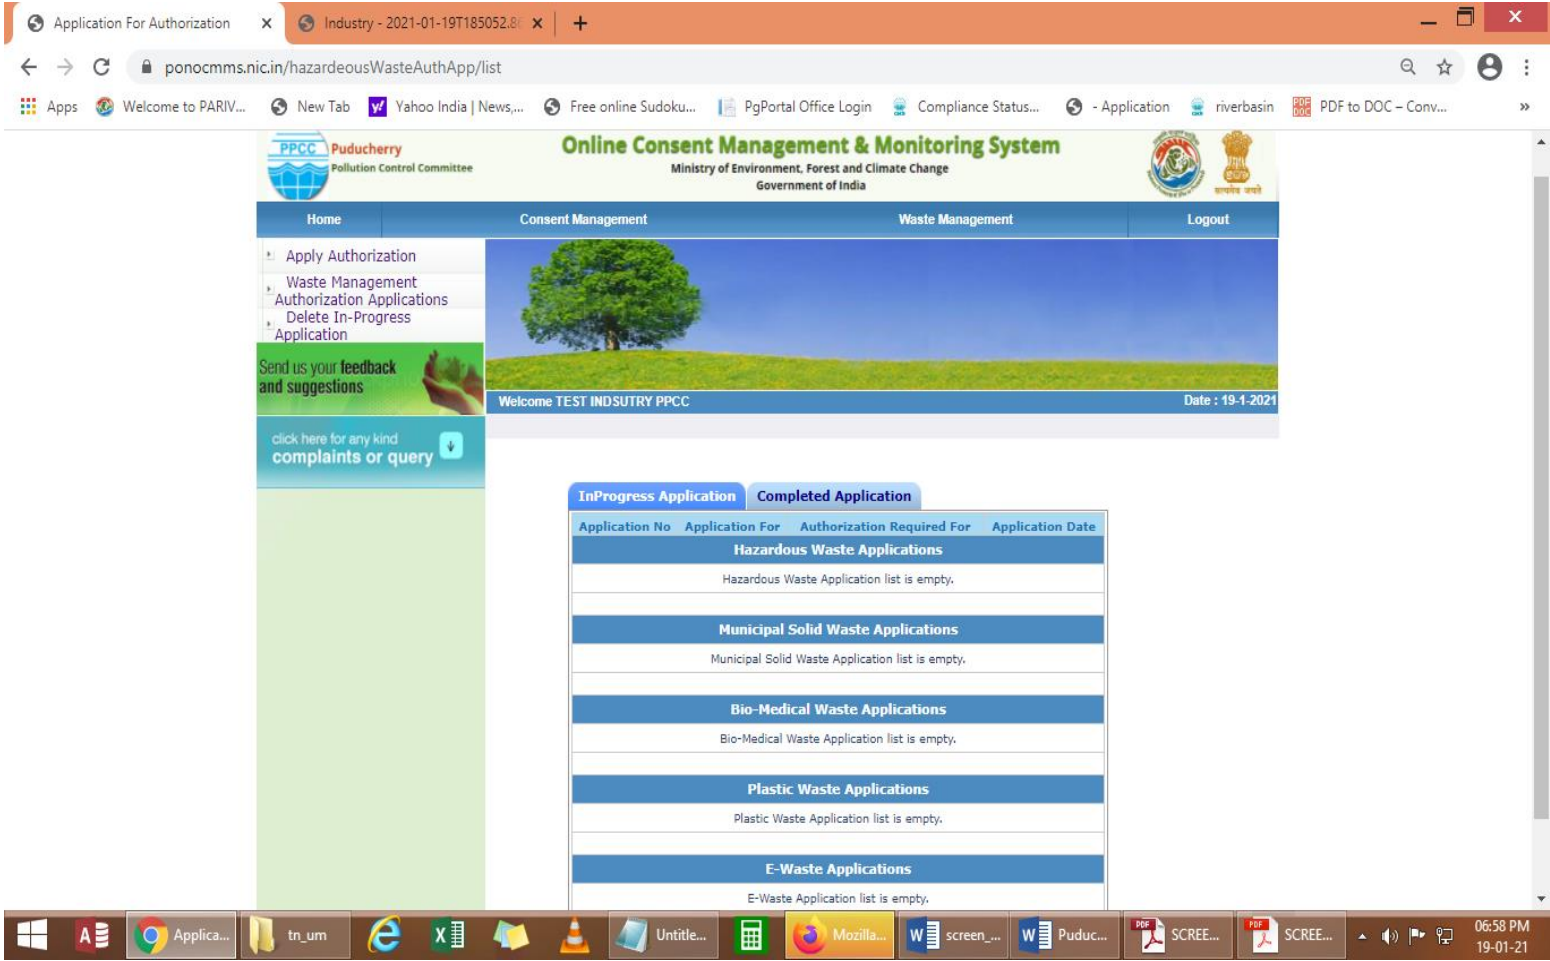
Application For Authorization ×
Industry - 2021-01-19T185052.8 ×
+

ponocmms.nic.in/hazardeousWasteAuthApp/list

Apps
Welcome to PARIV...
New Tab
Yahoo India | News,...
Free online Sudoku...
PgPortal Office Login
Compliance Status...
- Application
riverbasin
PDF to DOC – Conv...
»

PPCC Puducherry Pollution Control Committee

Online Consent Management & Monitoring System
Ministry of Environment, Forest and Climate Change
Government of India

Home
Consent Management
Waste Management
Logout

Apply Authorization
Waste Management Authorization Applications
Delete In-Progress Application

Send us your feedback and suggestions

click here for any kind complaints or query

Welcome TEST INDSUTRY PPCC
Date : 19-1-2021

InProgress Application
Completed Application

| Application No | Application For | Authorization Required For | Application Date |
|---|---|---|---|
| Hazardous Waste Applications | | | |
| Hazardous Waste Application list is empty. | | | |
| Municipal Solid Waste Applications | | | |
| Municipal Solid Waste Application list is empty. | | | |
| Bio-Medical Waste Applications | | | |
| Bio-Medical Waste Application list is empty. | | | |
| Plastic Waste Applications | | | |
| Plastic Waste Application list is empty. | | | |
| E-Waste Applications | | | |
| E-Waste Application list is empty. | | | |

Applica...
tn_um
Untitle...
Mozilla...
screen_...
Puduc...
SCREE...
SCREE...
06:58 PM
19-01-21